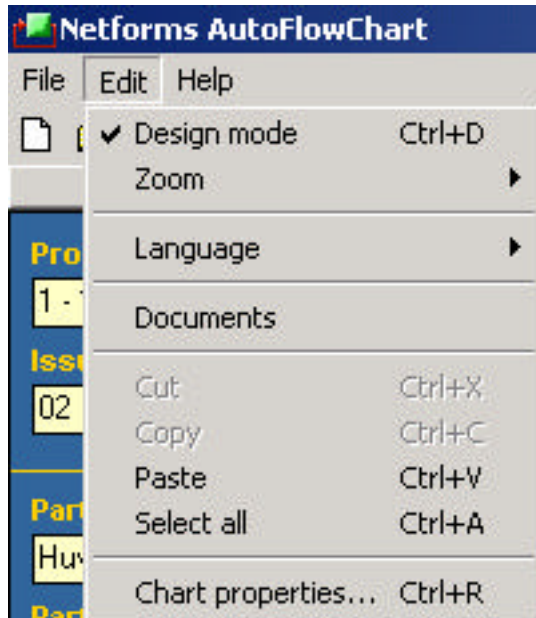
Netforms AutoFlowChart

File Edit Help

✔ Design mode Ctrl+D
Zoom ▶

Language ▶

Documents

Cut Ctrl+X
Copy Ctrl+C
Paste Ctrl+V
Select all Ctrl+A

Chart properties... Ctrl+R

Pro
1 -
Issu
02
Part
Hu
Part